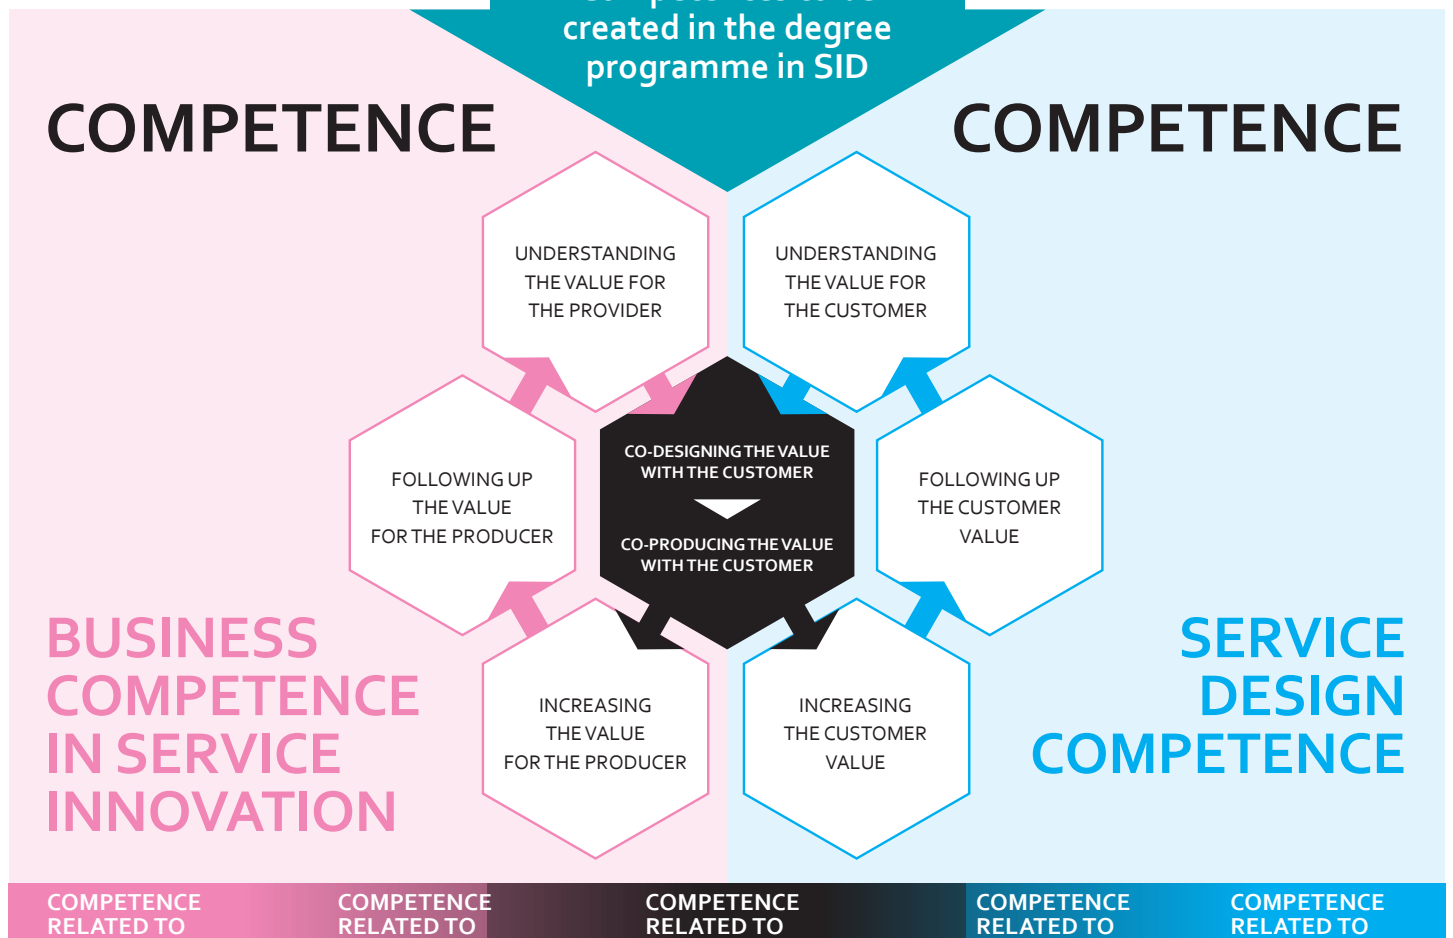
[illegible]
created in the degree programme in SID

COMPETENCE

COMPETENCE

UNDERSTANDING THE VALUE FOR THE PROVIDER

UNDERSTANDING THE VALUE FOR THE CUSTOMER

FOLLOWING UP THE VALUE FOR THE PRODUCER

CO-DESIGNING THE VALUE WITH THE CUSTOMER

CO-PRODUCING THE VALUE WITH THE CUSTOMER

FOLLOWING UP THE CUSTOMER VALUE

INCREASING THE VALUE FOR THE PRODUCER

INCREASING THE CUSTOMER VALUE

BUSINESS COMPETENCE IN SERVICE INNOVATION

SERVICE DESIGN COMPETENCE

COMPETENCE RELATED TO

COMPETENCE RELATED TO

COMPETENCE RELATED TO

COMPETENCE RELATED TO

COMPETENCE RELATED TO